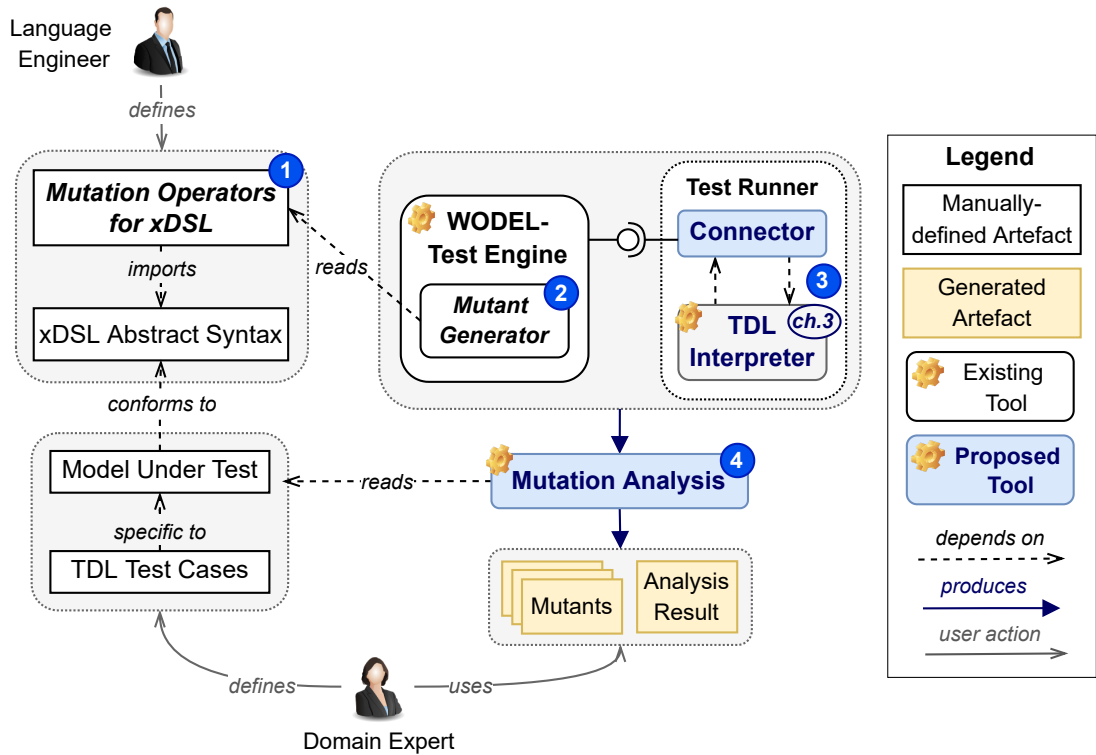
Language Engineer

defines

1
Mutation Operators for xDSL

imports

xDSL Abstract Syntax

conforms to

Model Under Test

specific to

TDL Test Cases

reads

WODEL-Test Engine

2
Mutant Generator

Test Runner

Connector

3

TDL Interpreter ch.3

4
Mutation Analysis

reads

Mutants

Analysis Result

defines

uses

Domain Expert

Legend

Manually-defined Artefact

Generated Artefact

Existing Tool

Proposed Tool

depends on

produces

user action